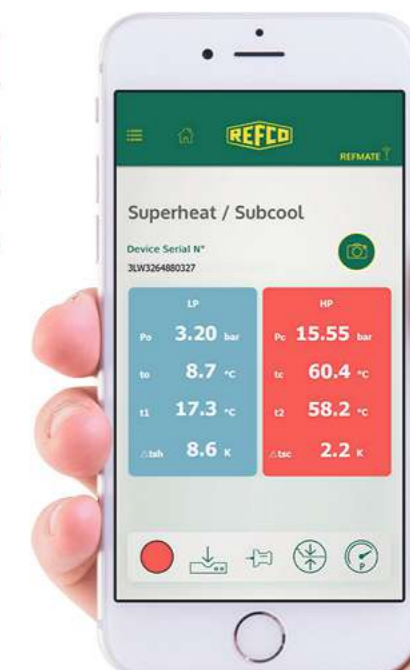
REFCO

REFMATE

Superheat / Subcool

Device Serial N°
3LW3264880327

| LP | | HP | |
|---|---|---|---|
| Po | 3.20 bar | Pc | 15.55 bar |
| to | 8.7 °C | tc | 60.4 °C |
| t1 | 17.3 °C | t2 | 58.2 °C |
| △tsh | 8.6 K | △tsc | 2.2 K |